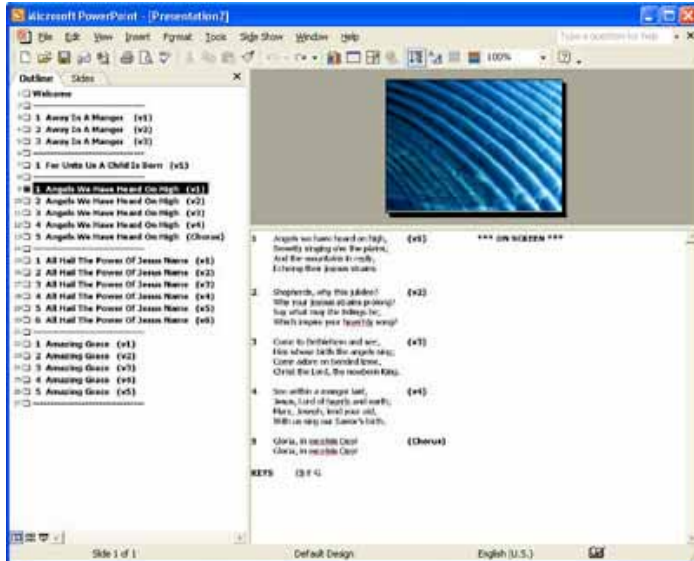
Microsoft PowerPoint - [Presentation2]

File Edit View Insert Format Tools Slide Show Window Help

Type a question for help

100%

Outline Slides

Welcome

1 Away In A Manger (v1)
2 Away In A Manger (v2)
3 Away In A Manger (v3)

1 For Unto Us A Child Is Born (v1)

1 Angels We Have Heard On High (v1)
2 Angels We Have Heard On High (v2)
3 Angels We Have Heard On High (v3)
4 Angels We Have Heard On High (v4)
5 Angels We Have Heard On High (Chorus)

1 All Hail The Power Of Jesus Name (v1)
2 All Hail The Power Of Jesus Name (v2)
3 All Hail The Power Of Jesus Name (v3)
4 All Hail The Power Of Jesus Name (v4)
5 All Hail The Power Of Jesus Name (v5)
6 All Hail The Power Of Jesus Name (v6)

1 Amazing Grace (v1)
2 Amazing Grace (v2)
3 Amazing Grace (v3)
4 Amazing Grace (v4)
5 Amazing Grace (v5)

1 Angels we have heard on high, (v1) *** ON SCREEN ***
Sweetly singing o'er the plains,
And the mountains in reply,
Echoing their joyous strains.

2 Shepherds, why this jubilee? (v2)
Why your joyous strains prolong?
Say what may the tidings be,
Which inspire your heavenly song?

3 Come to Bethlehem and see, (v3)
Him whose birth the angels sing;
Come adore on bended knee,
Christ the Lord, the newborn King.

4 See within a manger laid, (v4)
Jesus, Lord of heaven and earth;
Mary, Joseph, lend your aid,
With us sing our Savior's birth.

5 Gloria, in excelsis Deo! (Chorus)
Gloria, in excelsis Deo!

KEYS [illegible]

Slide 1 of 1 Default Design English (U.S.)